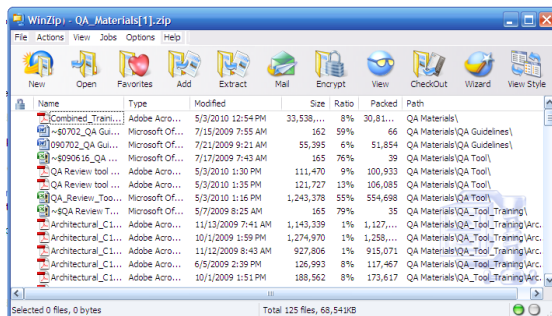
WinZip - QA_Materials[1].zip

File Actions View Jobs Options Help

New Open Favorites Add Extract Mail Encrypt View CheckOut Wizard View Style

| Name | Type | Modified | Size | Ratio | Packed | Path |
|---|---|---|---|---|---|---|
| Combined_Traini... | Adobe Acro... | 5/3/2010 12:54 PM | 33,538,... | 8% | 30,81... | QA Materials\ |
| ~$0702_QA Gui... | Microsoft Of... | 7/15/2009 7:55 AM | 162 | 59% | 66 | QA Materials\QA Guidelines\ |
| 090702_QA Gui... | Microsoft Of... | 7/21/2009 9:21 AM | 55,395 | 6% | 51,854 | QA Materials\QA Guidelines\ |
| ~$090616_QA ... | Microsoft Of... | 7/17/2009 7:43 AM | 165 | 76% | 39 | QA Materials\QA Tool\ |
| QA Review tool ... | Adobe Acro... | 5/3/2010 1:30 PM | 111,470 | 9% | 100,933 | QA Materials\QA Tool\ |
| QA Review tool ... | Adobe Acro... | 5/3/2010 1:35 PM | 121,727 | 13% | 106,085 | QA Materials\QA Tool\ |
| QA_Review_Too... | Microsoft Of... | 5/3/2010 1:16 PM | 1,243,378 | 55% | 554,698 | QA Materials\QA Tool\ |
| ~$QA Review T... | Microsoft Of... | 5/7/2009 8:25 AM | 165 | 79% | 35 | QA Materials\QA_Tool_Training\ |
| Architectural_C1... | Adobe Acro... | 11/13/2009 7:41 AM | 1,143,339 | 1% | 1,127,... | QA Materials\QA_Tool_Training\Arc... |
| Architectural_C1... | Adobe Acro... | 10/1/2009 1:59 PM | 1,274,970 | 1% | 1,258,... | QA Materials\QA_Tool_Training\Arc... |
| Architectural_C1... | Adobe Acro... | 11/12/2009 8:43 AM | 927,806 | 1% | 915,071 | QA Materials\QA_Tool_Training\Arc... |
| Architectural_C1... | Adobe Acro... | 6/5/2009 2:39 PM | 126,993 | 8% | 117,467 | QA Materials\QA_Tool_Training\Arc... |
| Architectural_C1... | Adobe Acro... | 10/1/2009 1:51 PM | 188,562 | 8% | 173,617 | QA Materials\QA_Tool_Training\Arc... |

Selected 0 files, 0 bytes | Total 125 files, 68,541KB